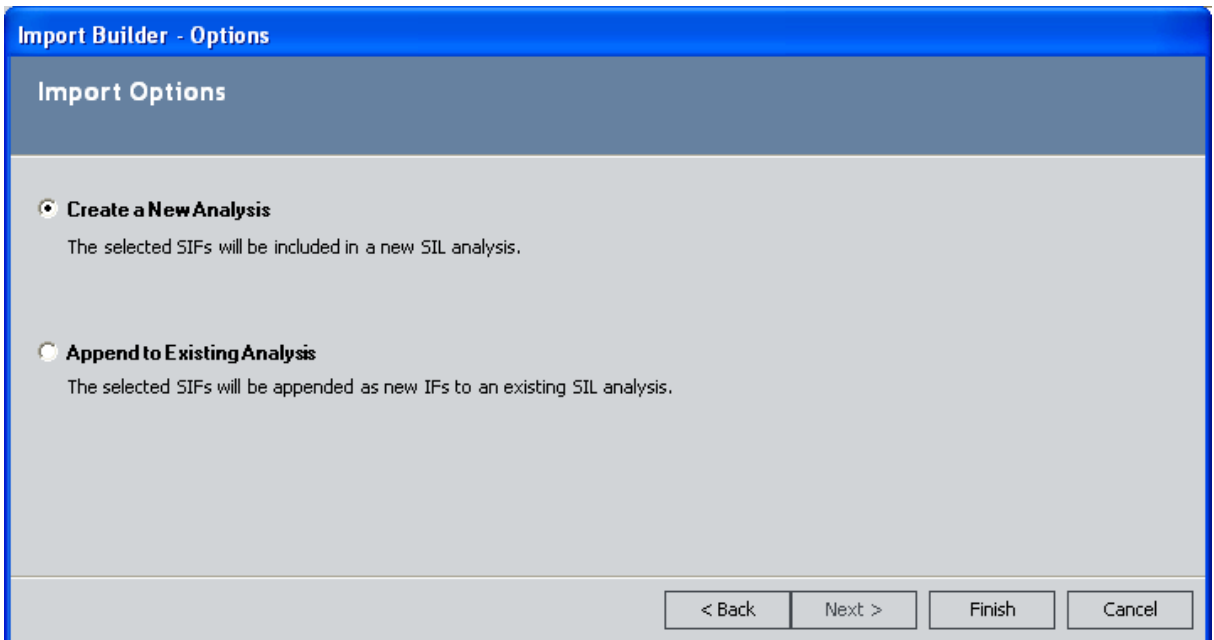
Import Builder - Options

Import Options

Create a New Analysis

The selected SIFs will be included in a new SIL analysis.

Append to Existing Analysis

The selected SIFs will be appended as new IFs to an existing SIL analysis.

< Back

Next >

Finish

Cancel